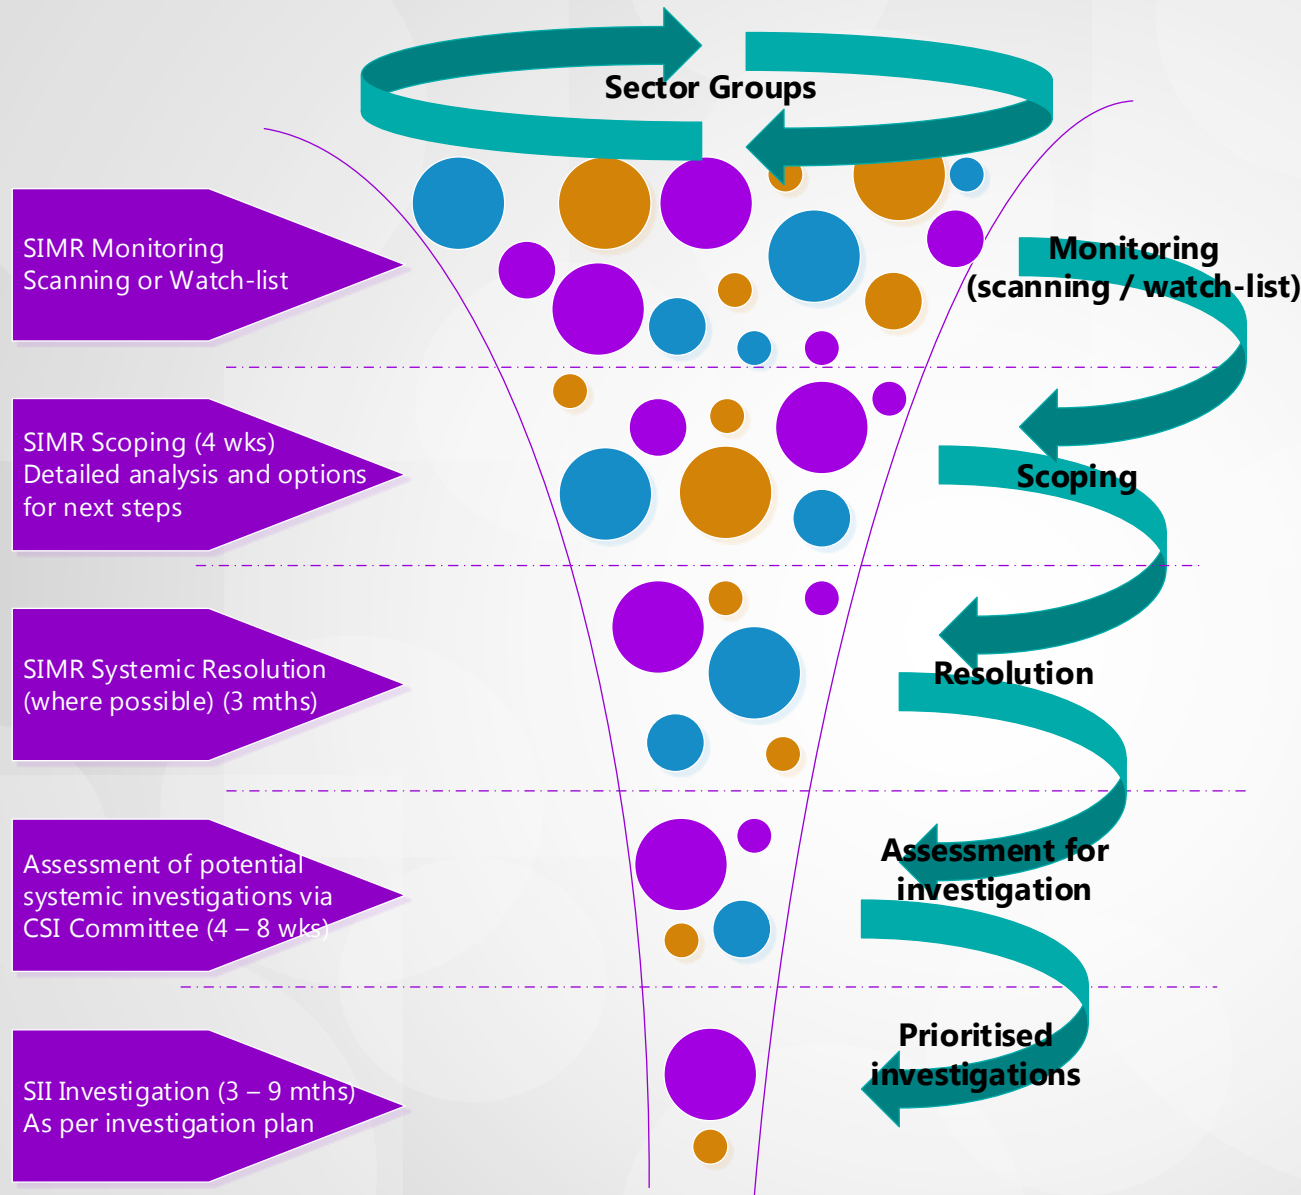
Sector Groups

SIMR Monitoring
Scanning or Watch-list

Monitoring
(scanning / watch-list)

SIMR Scoping (4 wks)
Detailed analysis and options for next steps

Scoping

SIMR Systemic Resolution
(where possible) (3 mths)

Resolution

Assessment of potential systemic investigations via CSI Committee (4 – 8 wks)

Assessment for investigation

SII Investigation (3 – 9 mths)
As per investigation plan

Prioritised investigations